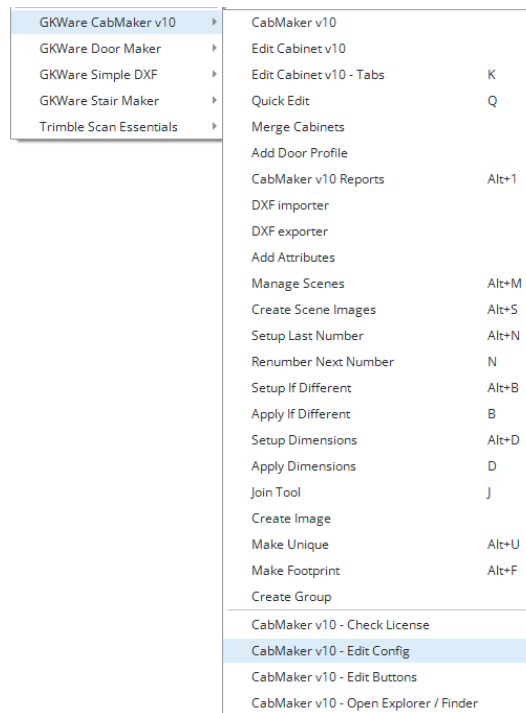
GKWare CabMaker v10
GKWare Door Maker
GKWare Simple DXF
GKWare Stair Maker
Trimble Scan Essentials

CabMaker v10
Edit Cabinet v10
Edit Cabinet v10 - Tabs K
Quick Edit Q
Merge Cabinets
Add Door Profile
CabMaker v10 Reports Alt+1
DXF importer
DXF exporter
Add Attributes
Manage Scenes Alt+M
Create Scene Images Alt+S
Setup Last Number Alt+N
Renumber Next Number N
Setup If Different Alt+B
Apply If Different B
Setup Dimensions Alt+D
Apply Dimensions D
Join Tool J
Create Image
Make Unique Alt+U
Make Footprint Alt+F
Create Group
CabMaker v10 - Check License
CabMaker v10 - Edit Config
CabMaker v10 - Edit Buttons
CabMaker v10 - Open Explorer / Finder